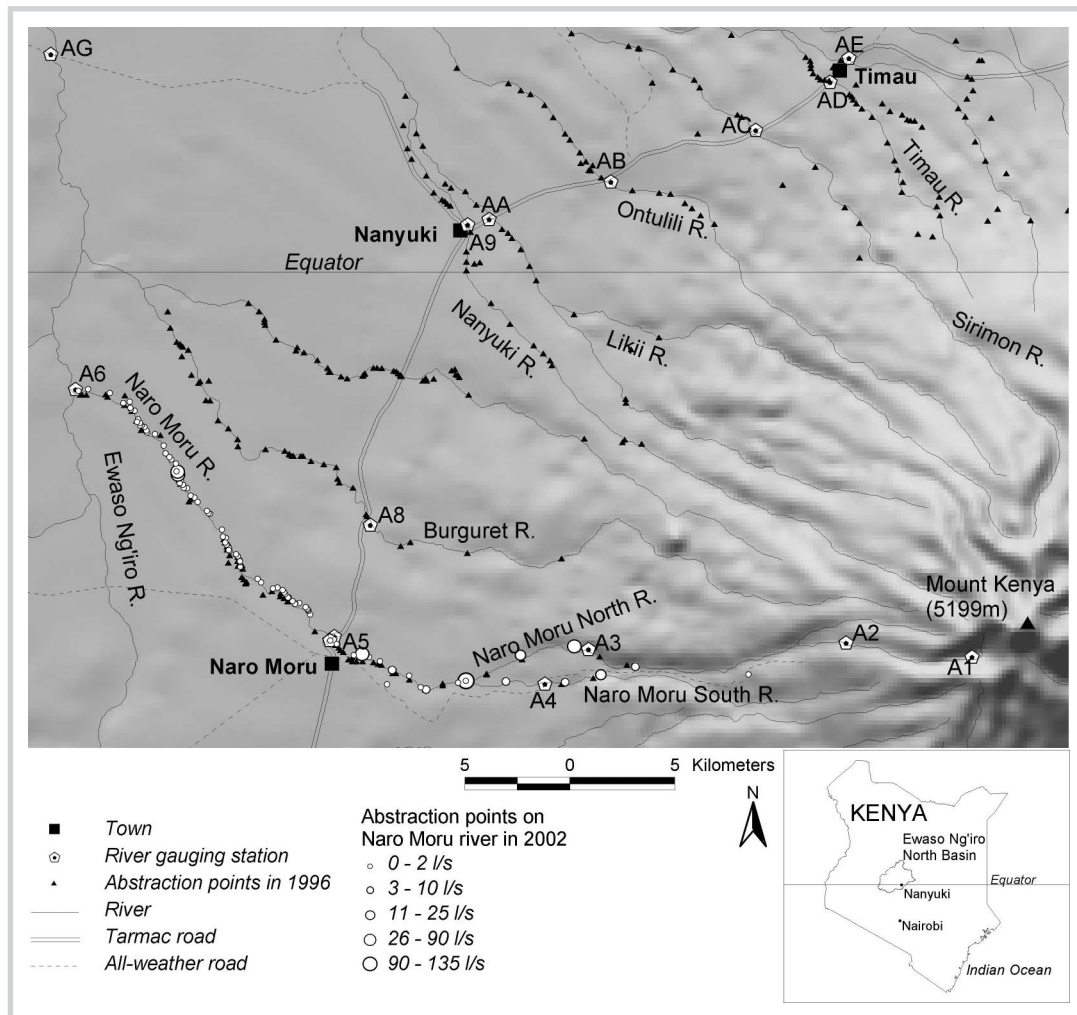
AG
AE
Timau
AD
AC
AB
Timau R.
AA
Nanyuki
A9
Ontulili R.
Equator
Nanyuki R.
Likii R.
Sirimon R.
A6
Naro Moru R.
Ewaso Ng'iro R.
A8
Burguret R.
Mount Kenya (5199m)
Naro Moru North R.
A3
A2
A5
Naro Moru
A4
Naro Moru South R.
A1

5 0 5 Kilometers

N

Town
River gauging station
Abstraction points in 1996
River
Tarmac road
All-weather road

Abstraction points on Naro Moru river in 2002
0 - 2 l/s
3 - 10 l/s
11 - 25 l/s
26 - 90 l/s
90 - 135 l/s

KENYA
Ewaso Ng'iro North Basin
Equator
Nanyuki
Nairobi
Indian Ocean